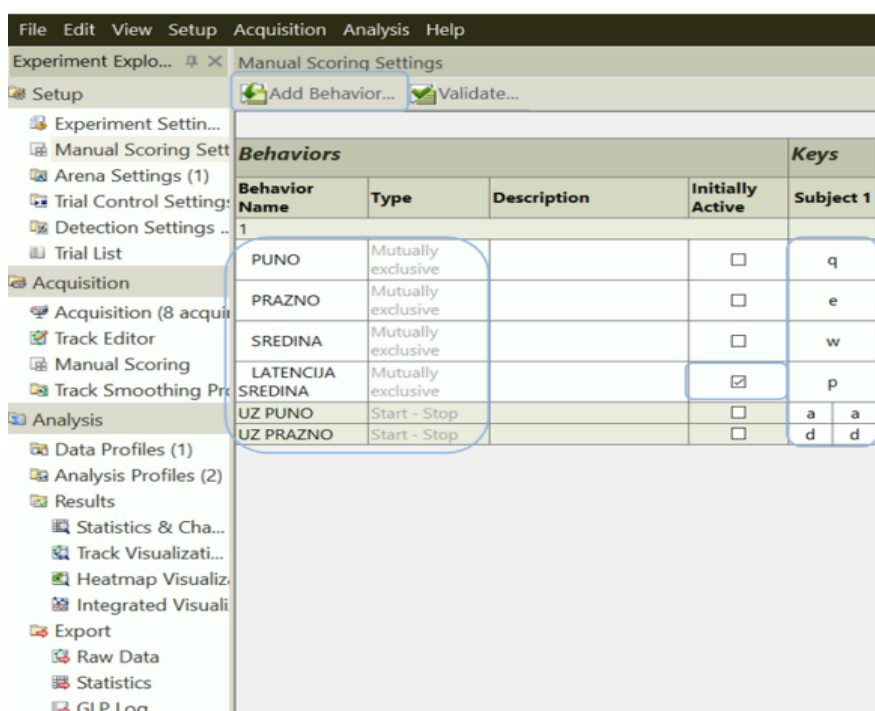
File Edit View Setup Acquisition Analysis Help

Experiment Explo...

Setup
Experiment Settin...
Manual Scoring Sett
Arena Settings (1)
Trial Control Setting
Detection Settings ...
Trial List
Acquisition
Acquisition (8 acqui
Track Editor
Manual Scoring
Track Smoothing Pr
Analysis
Data Profiles (1)
Analysis Profiles (2)
Results
Statistics & Cha...
Track Visualizati...
Heatmap Visualiz
Integrated Visuali
Export
Raw Data
Statistics
GLP Log

Manual Scoring Settings

Add Behavior... Validate...

| Behaviors | | | | Keys | |
|---|---|---|---|---|---|
| Behavior Name | Type | Description | Initially Active | Subject 1 | |
| 1 | | | | | |
| PUNO | Mutually exclusive | | ☐ | q | |
| PRAZNO | Mutually exclusive | | ☐ | e | |
| SREDINA | Mutually exclusive | | ☐ | w | |
| LATENCIJA SREDINA | Mutually exclusive | | ☑ | p | |
| UZ PUNO | Start - Stop | | ☐ | a | a |
| UZ PRAZNO | Start - Stop | | ☐ | d | d |